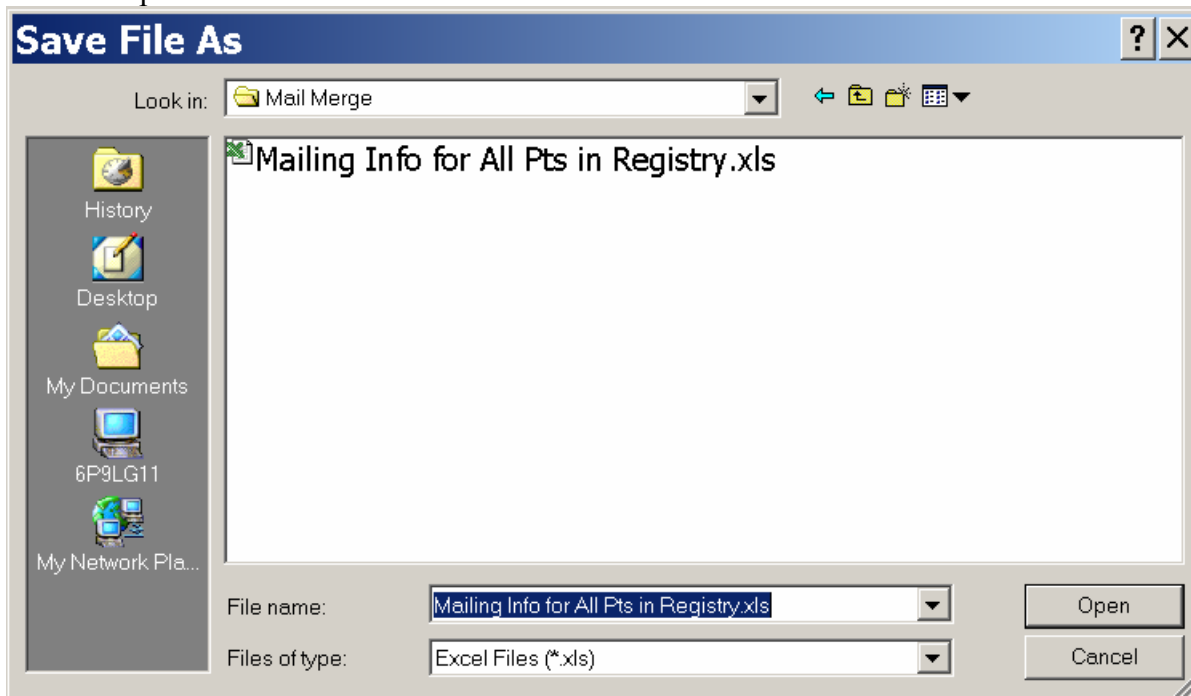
Save File As

?

Look in: Mail Merge

History
Desktop
My Documents
6P9LG11
My Network Pla...

Mailing Info for All Pts in Registry.xls

File name: Mailing Info for All Pts in Registry.xls

Files of type: Excel Files (*.xls)

Open

Cancel